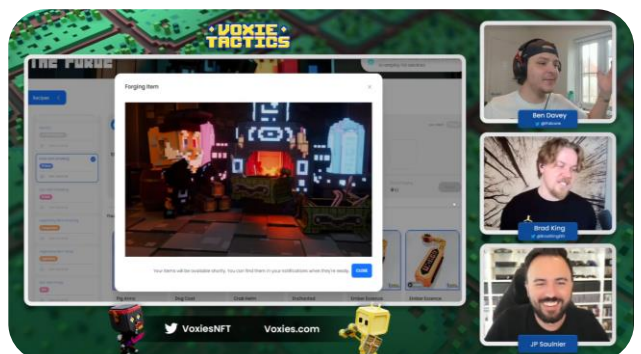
VOXIE TACTICS

THE FORGE

Forging Item

Your items will be available shortly. You can find them in your notifications when they're ready.

CLOSE

Ben Davey

Brad King

JP Saulnier

VoxiesNFT

Voxies.com